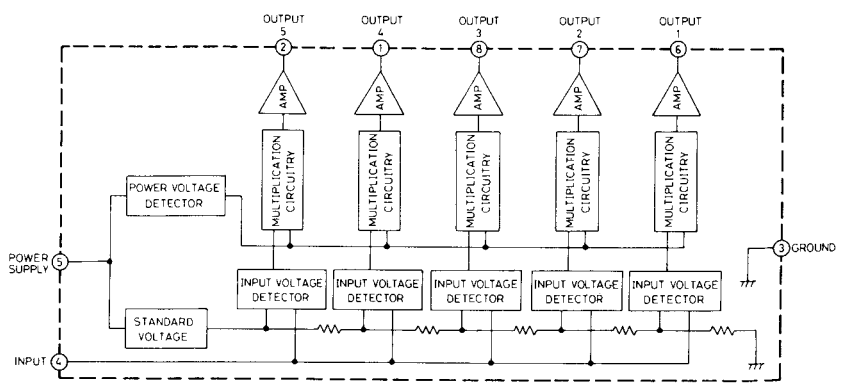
OUTPUT 5
2

OUTPUT 4
1

OUTPUT 3
8

OUTPUT 2
7

OUTPUT 1
6

AMP
AMP
AMP
AMP
AMP

MULTIPLICATION CIRCUITRY
MULTIPLICATION CIRCUITRY
MULTIPLICATION CIRCUITRY
MULTIPLICATION CIRCUITRY
MULTIPLICATION CIRCUITRY

POWER VOLTAGE DETECTOR

POWER SUPPLY 5

3 GROUND

INPUT VOLTAGE DETECTOR
INPUT VOLTAGE DETECTOR
INPUT VOLTAGE DETECTOR
INPUT VOLTAGE DETECTOR
INPUT VOLTAGE DETECTOR

STANDARD VOLTAGE

INPUT 4